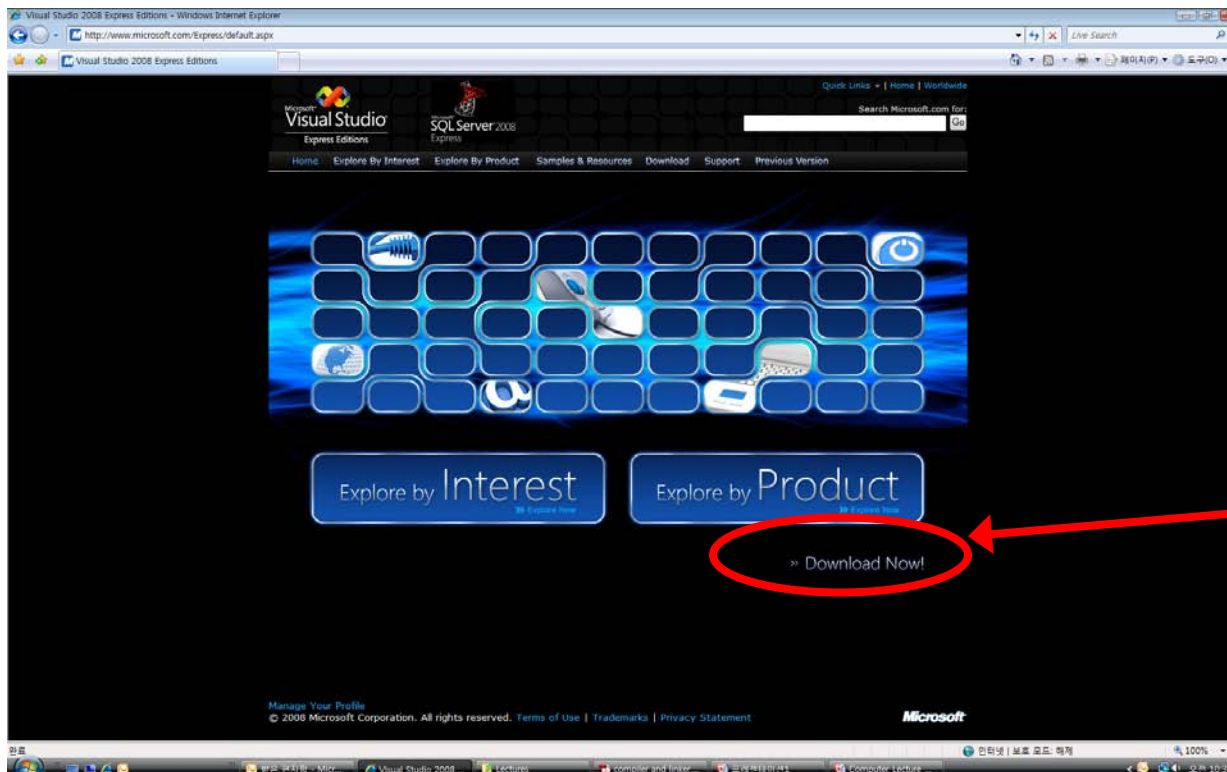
Visual Studio 2008 Express Editions - Windows Internet Explorer
http://www.microsoft.com/Express/default.aspx
Live Search
Visual Studio 2008 Express Editions
페이지(P) ▾ 도구(O) ▾

Quick Links ▾ | Home | Worldwide
Microsoft Visual Studio Express Editions
Microsoft SQL Server 2008 Express
Search Microsoft.com for:
Go
Home Explore By Interest Explore By Product Samples & Resources Download Support Previous Version

Explore by Interest
Explore Now
Explore by Product
Explore Now

» Download Now!

Manage Your Profile
© 2008 Microsoft Corporation. All rights reserved. Terms of Use | Trademarks | Privacy Statement
Microsoft

완료
인터넷 | 보호 모드: 해제
100%
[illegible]
Visual Studio 2008
Lectures
compiler and linker
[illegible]
Computer Lecture